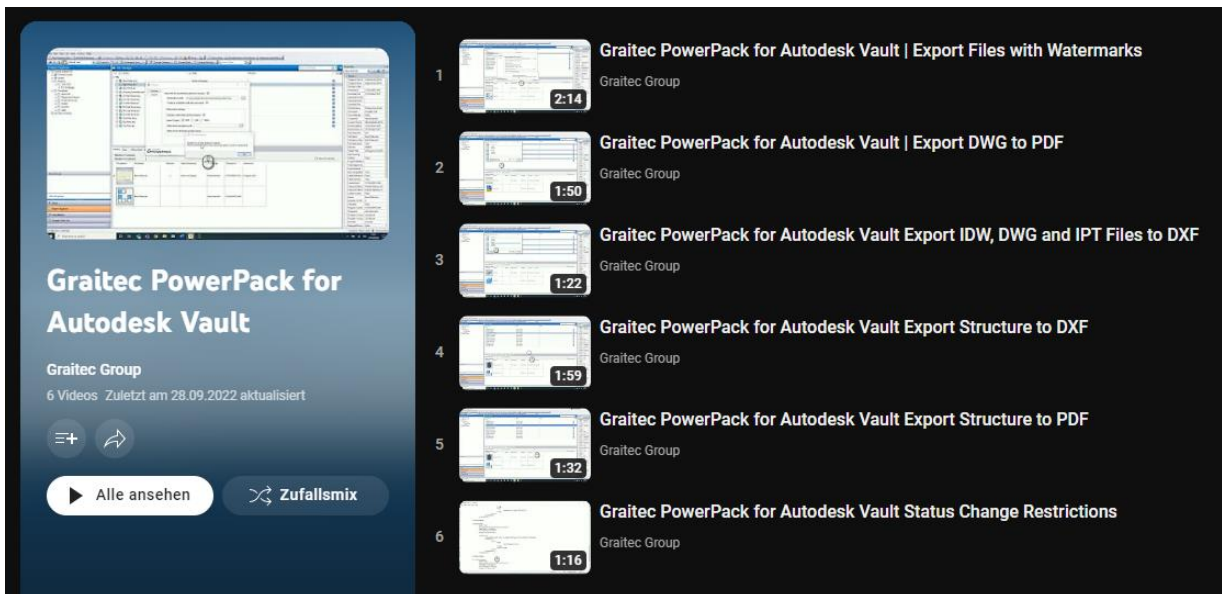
Graitec PowerPack for Autodesk Vault

Graitec Group

6 Videos Zuletzt am 28.09.2022 aktualisiert

Alle ansehen

Zufallsmix

1

2:14

Graitec PowerPack for Autodesk Vault | Export Files with Watermarks

Graitec Group

2

1:50

Graitec PowerPack for Autodesk Vault | Export DWG to PDF

Graitec Group

3

1:22

Graitec PowerPack for Autodesk Vault Export IDW, DWG and IPT Files to DXF

Graitec Group

4

1:59

Graitec PowerPack for Autodesk Vault Export Structure to DXF

Graitec Group

5

1:32

Graitec PowerPack for Autodesk Vault Export Structure to PDF

Graitec Group

6

1:16

Graitec PowerPack for Autodesk Vault Status Change Restrictions

Graitec Group